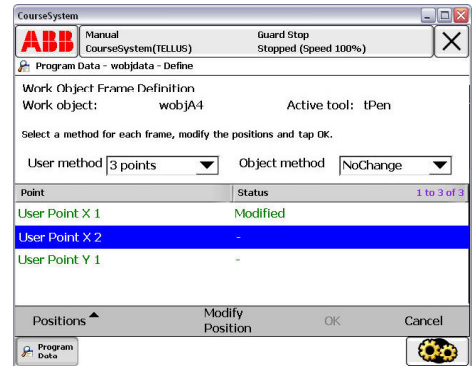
CourseSystem

ABB Manual
CourseSystem(TELLUS)
Guard Stop
Stopped (Speed 100%)

Program Data - wobjdata - Define

Work Object Frame Definition
Work object: wobjA4 Active tool: tPen

Select a method for each frame, modify the positions and tap OK.

User method 3 points Object method NoChange

| Point | Status |
|---|---|
| User Point X 1 | Modified |
| User Point X 2 | - |
| User Point Y 1 | - |

1 to 3 of 3

Positions
Modify Position
OK
Cancel

Program Data